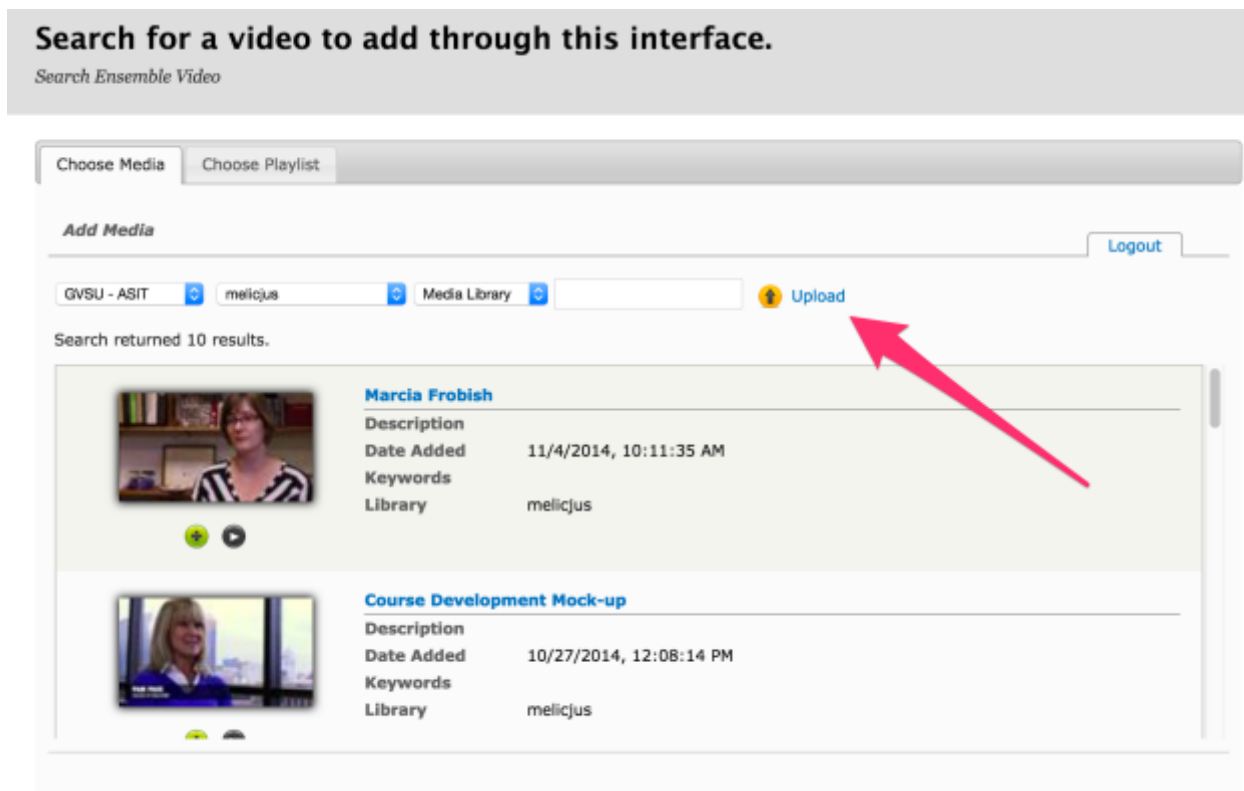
Search for a video to add through this interface.

Search Ensemble Video

Choose Media
Choose Playlist

Add Media

Logout

GVSU - ASIT
melicjus
Media Library
Upload

Search returned 10 results.

Marcia Frobish
Description
Date Added 11/4/2014, 10:11:35 AM
Keywords
Library melicjus

Course Development Mock-up
Description
Date Added 10/27/2014, 12:08:14 PM
Keywords
Library melicjus